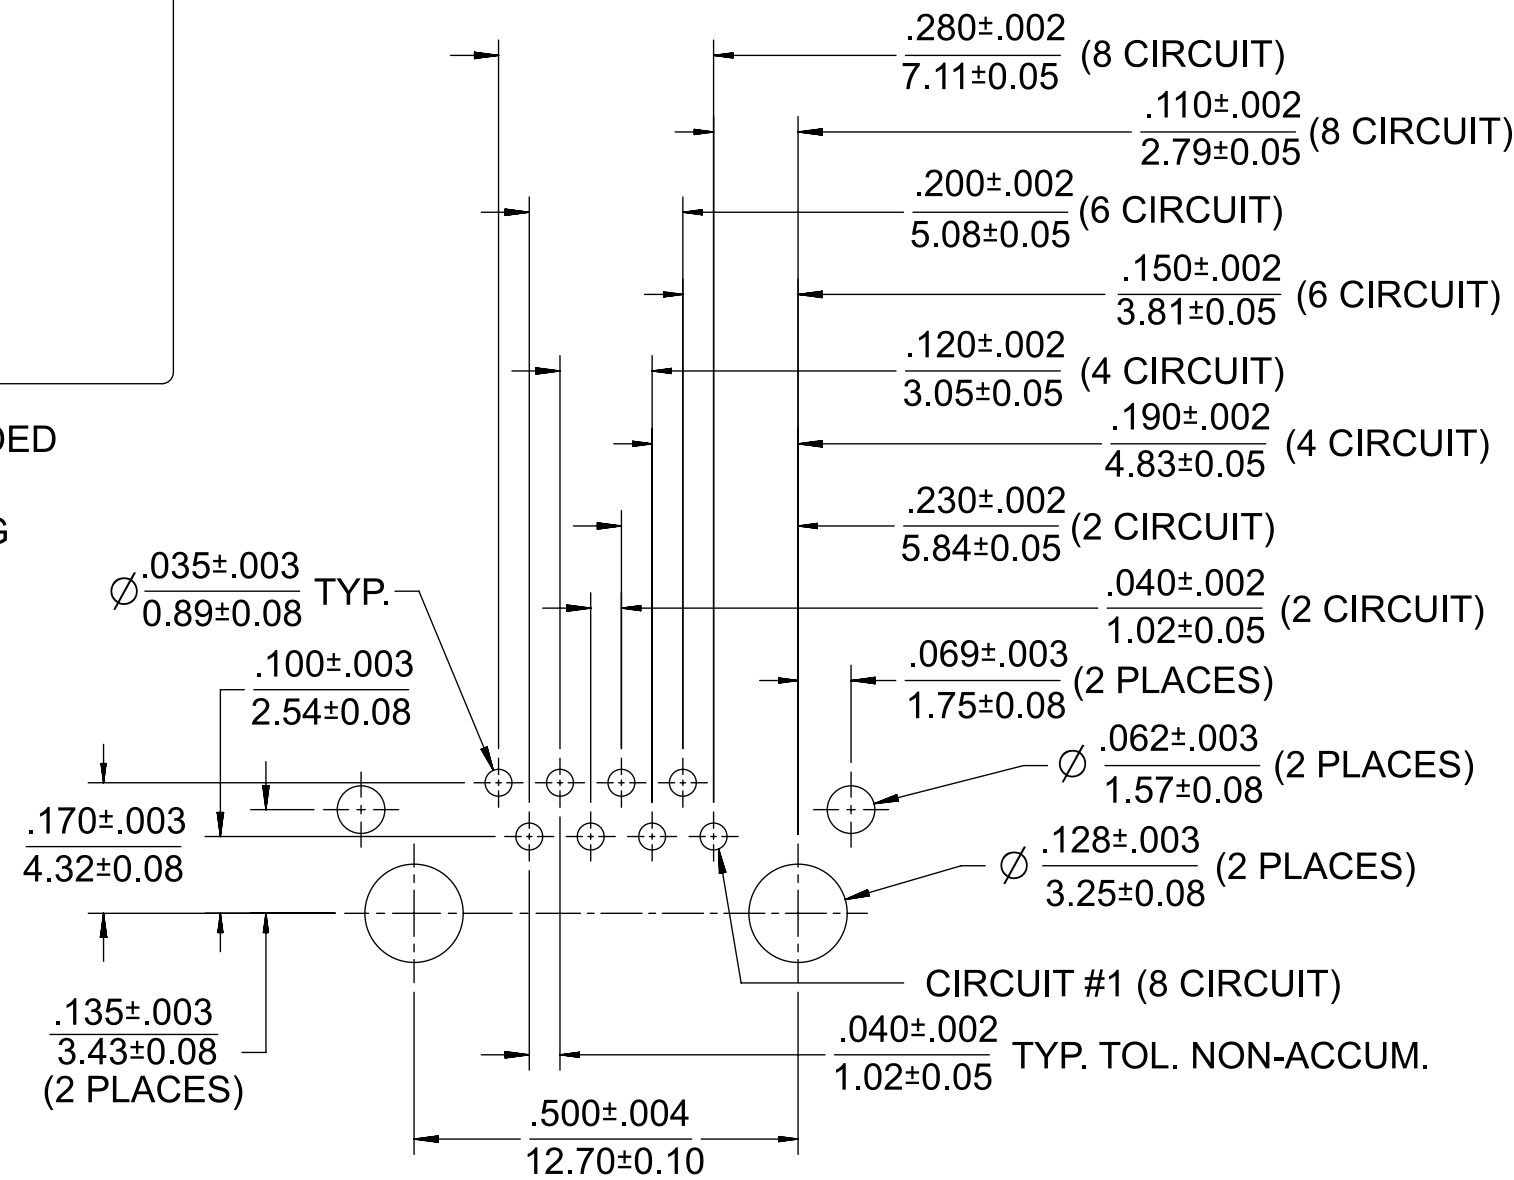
$\frac{.280\pm.002}{7.11\pm0.05}$ (8 CIRCUIT)

$\frac{.110\pm.002}{2.79\pm0.05}$ (8 CIRCUIT)

$\frac{.200\pm.002}{5.08\pm0.05}$ (6 CIRCUIT)

$\frac{.150\pm.002}{3.81\pm0.05}$ (6 CIRCUIT)

$\frac{.120\pm.002}{3.05\pm0.05}$ (4 CIRCUIT)

$\frac{.190\pm.002}{4.83\pm0.05}$ (4 CIRCUIT)

DED

G

$\frac{.230\pm.002}{5.84\pm0.05}$ (2 CIRCUIT)

$\varnothing\frac{.035\pm.003}{0.89\pm0.08}$ TYP.

$\frac{.040\pm.002}{1.02\pm0.05}$ (2 CIRCUIT)

$\frac{.100\pm.003}{2.54\pm0.08}$

$\frac{.069\pm.003}{1.75\pm0.08}$ (2 PLACES)

$\varnothing\frac{.062\pm.003}{1.57\pm0.08}$ (2 PLACES)

$\frac{.170\pm.003}{4.32\pm0.08}$

$\varnothing\frac{.128\pm.003}{3.25\pm0.08}$ (2 PLACES)

CIRCUIT #1 (8 CIRCUIT)

$\frac{.135\pm.003}{3.43\pm0.08}$ (2 PLACES)

$\frac{.040\pm.002}{1.02\pm0.05}$ TYP. TOL. NON-ACCUM.

$\frac{.500\pm.004}{12.70\pm0.10}$